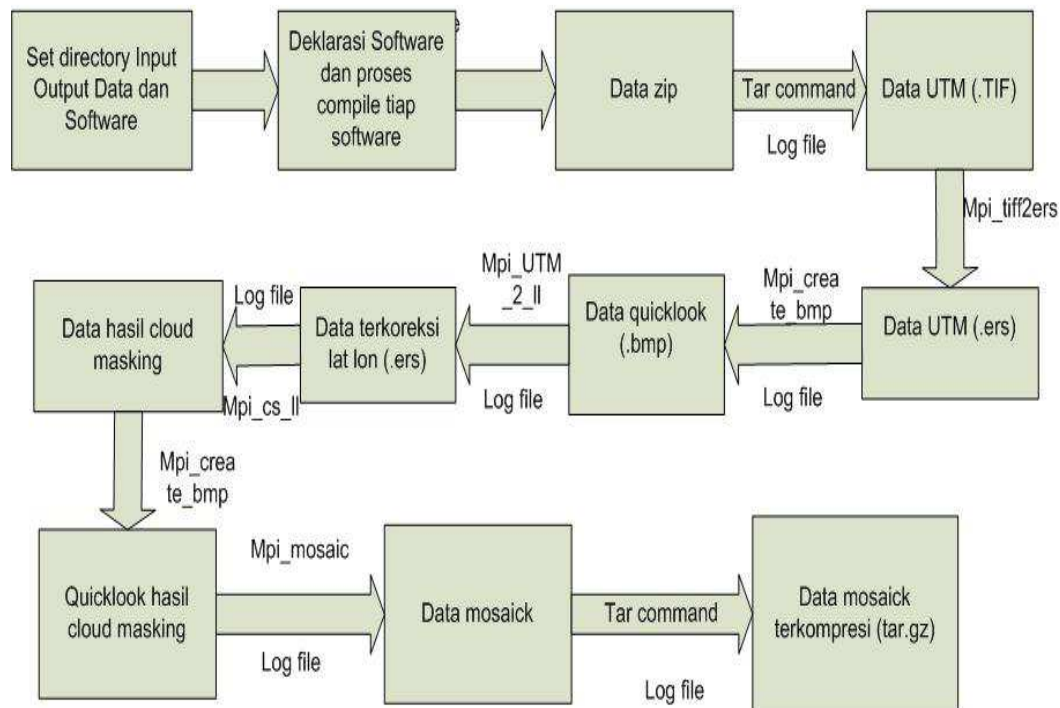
Set directory Input Output Data dan Software

Deklarasi Software dan proses compile tiap software

Data zip

Tar command

Log file

Data UTM (.TIF)

Mpi_tiff2ers

Data UTM (.ers)

Mpi_create_bmp

Log file

Data quicklook (.bmp)

Mpi_UTM_2_ll

Log file

Data terkoreksi lat lon (.ers)

Log file

Mpi_cs_ll

Data hasil cloud masking

Mpi_create_bmp

Quicklook hasil cloud masking

Mpi_mosaic

Log file

Data mosaick

Tar command

Log file

Data mosaick terkompresi (tar.gz)